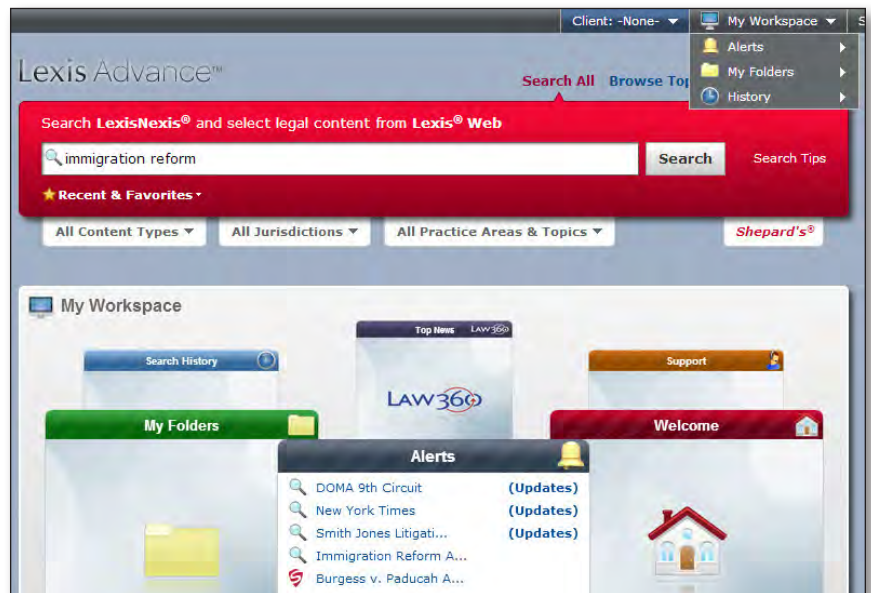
Client: -None-
My Workspace
S
Alerts
My Folders
History

Lexis Advance™
Search All
Browse Top

Search LexisNexis® and select legal content from Lexis® Web
immigration reform
Search
Search Tips
Recent & Favorites

All Content Types
All Jurisdictions
All Practice Areas & Topics
Shepard's®

My Workspace

Top News LAW360
LAW360
Search History
Support
My Folders
Welcome
Alerts
DOMA 9th Circuit (Updates)
New York Times (Updates)
Smith Jones Litigati... (Updates)
Immigration Reform A...
Burgess v. Paducah A...